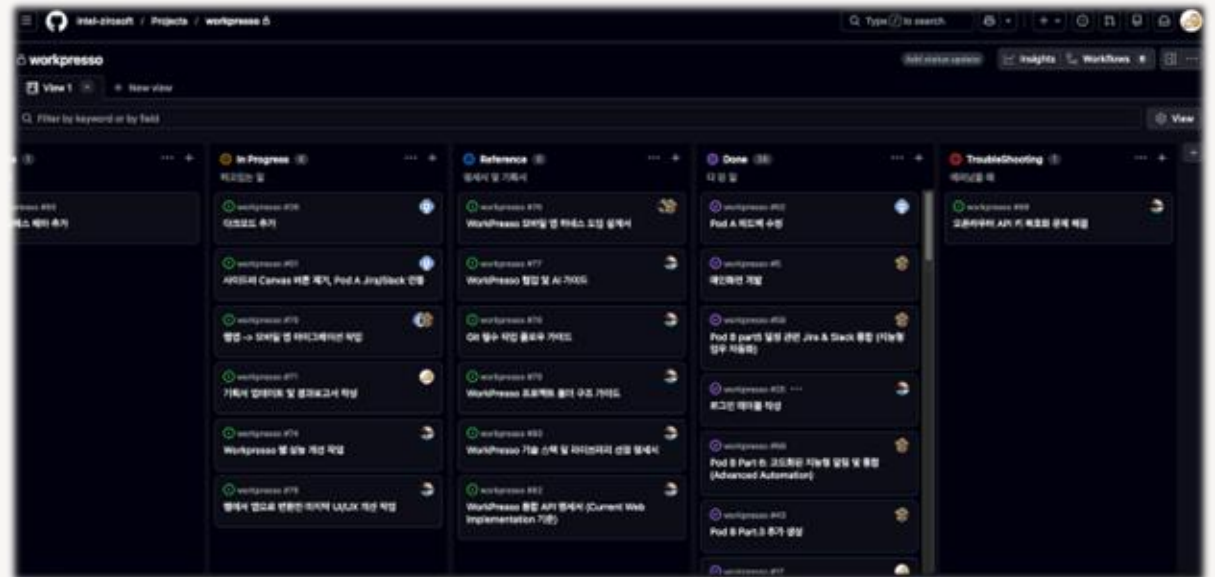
intel-zirosoft / Projects / workpresso

Q Type / to search

workpresso

Add status update

Insights Workflows

View 1

+ New view

Filter by keyword or by field

View

In Progress

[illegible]

workpresso #36

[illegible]

workpresso #51

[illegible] Canvas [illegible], Pod A Jira/Slack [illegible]

workpresso #70

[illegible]

workpresso #71

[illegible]

workpresso #74

Workpresso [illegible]

workpresso #75

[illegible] UI/UX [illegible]

Reference

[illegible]

workpresso #76

WorkPresso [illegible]

workpresso #77

WorkPresso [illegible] AI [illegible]

workpresso #78

Git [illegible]

workpresso #79

WorkPresso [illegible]

workpresso #80

WorkPresso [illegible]

workpresso #82

WorkPresso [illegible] API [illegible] (Current Web Implementation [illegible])

Done

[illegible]

workpresso #60

Pod A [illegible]

workpresso #5

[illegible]

workpresso #58

Pod B part5 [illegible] Jira & Slack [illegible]

workpresso #25

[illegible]

workpresso #66

Pod B Part 6. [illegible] (Advanced Automation)

workpresso #43

Pod B Part.3 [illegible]

TroubleShooting

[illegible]

workpresso #88

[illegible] API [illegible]